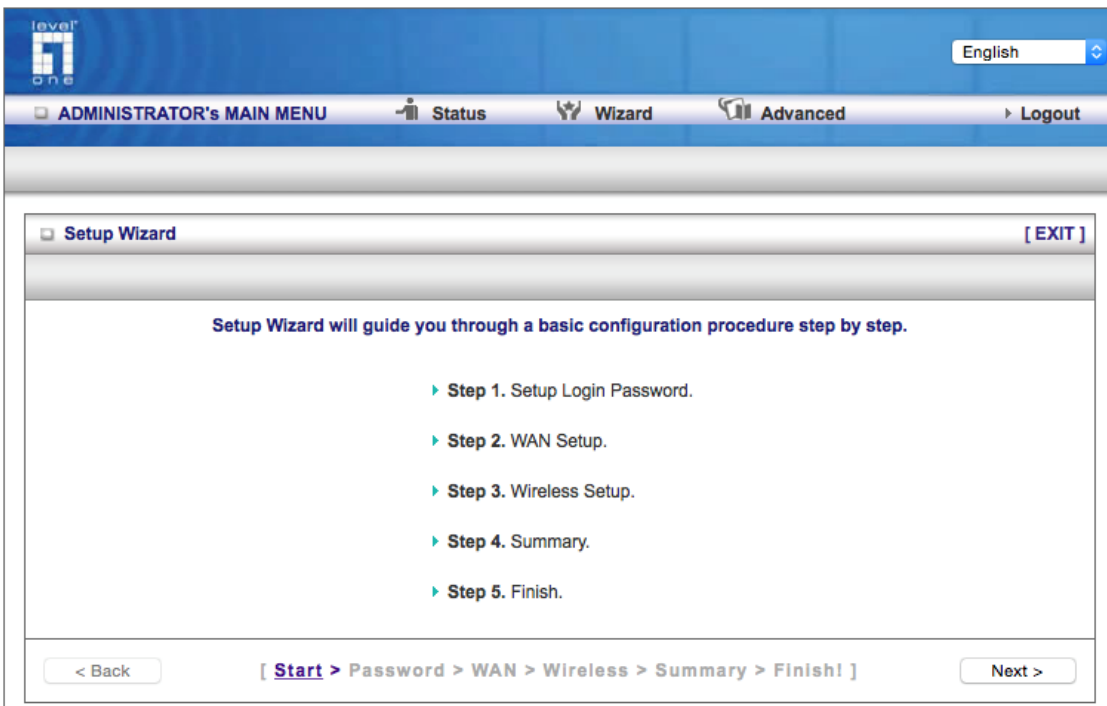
level one

English

ADMINISTRATOR's MAIN MENU Status Wizard Advanced Logout

Setup Wizard [ EXIT ]

Setup Wizard will guide you through a basic configuration procedure step by step.

Step 1. Setup Login Password.

Step 2. WAN Setup.

Step 3. Wireless Setup.

Step 4. Summary.

Step 5. Finish.

< Back [ Start > Password > WAN > Wireless > Summary > Finish! ] Next >